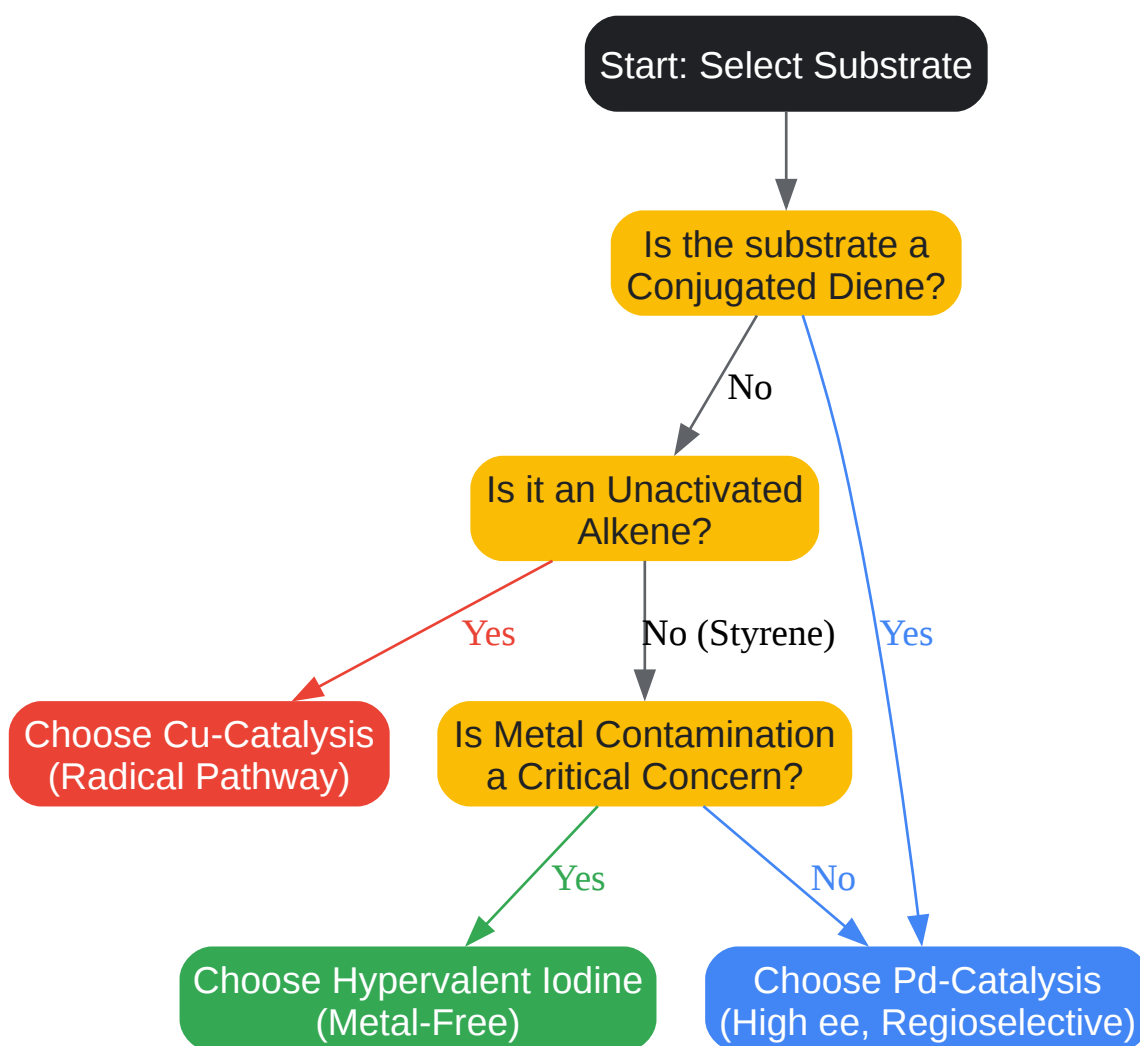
Start: Select Substrate

Is the substrate a Conjugated Diene?

No

Yes

Is it an Unactivated Alkene?

Yes

No (Styrene)

Choose Cu-Catalysis (Radical Pathway)

Is Metal Contamination a Critical Concern?

Yes

No

Choose Hypervalent Iodine (Metal-Free)

Choose Pd-Catalysis (High ee, Regioselective)